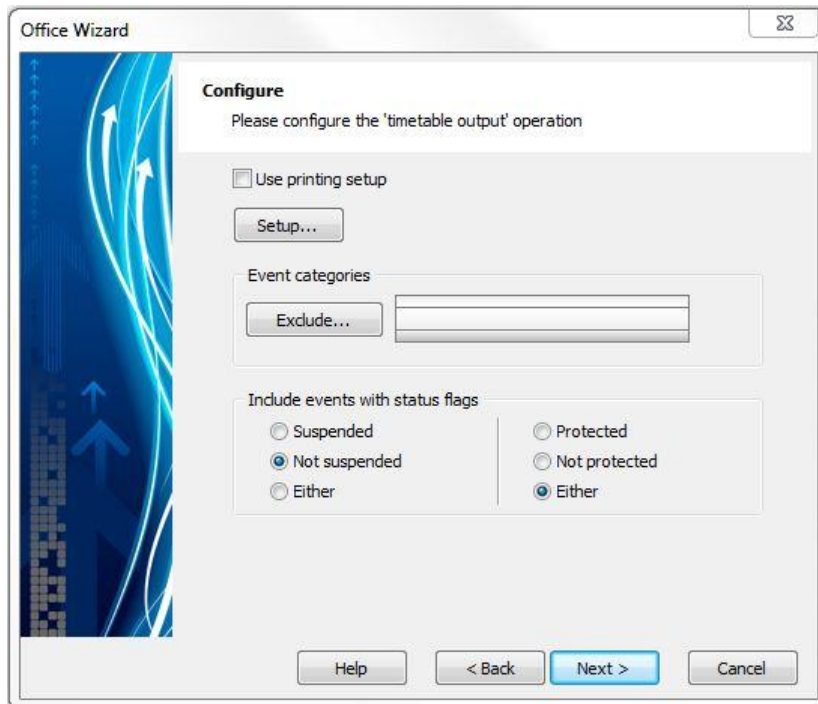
Office Wizard

Configure

Please configure the 'timetable output' operation

Use printing setup

Setup...

Event categories

Exclude...

Include events with status flags

Suspended

Not suspended

Either

Protected

Not protected

Either

Help

< Back

Next >

Cancel